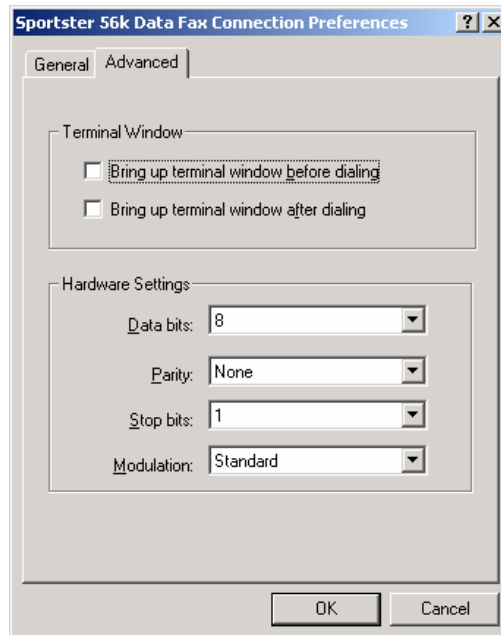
Sportster 56k Data Fax Connection Preferences ? X

General Advanced

Terminal Window

Bring up terminal window before dialing

Bring up terminal window after dialing

Hardware Settings

Data bits: 8

Parity: None

Stop bits: 1

Modulation: Standard

OK Cancel